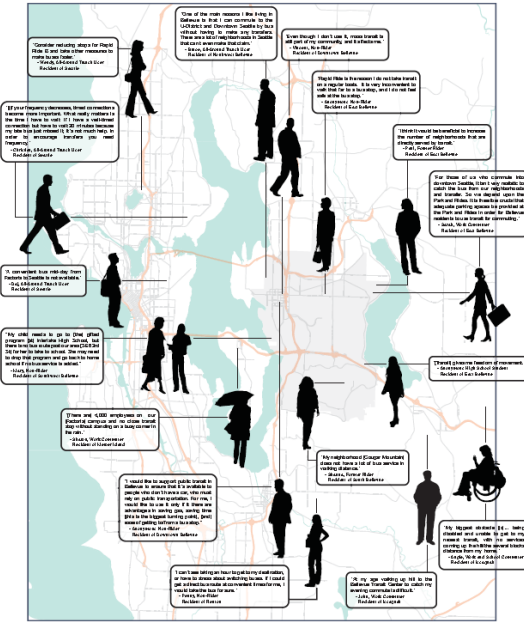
"Consider reducing stops for Rapid Ride B and take other measures to make buses faster."
- Randy, All-Around Transit User
Resident of Seattle

"One of the main reasons I like living in Bellevue is that I can commute to the U-District and Downtown Seattle by bus without having to make any transfers. There are lots of neighborhoods in Seattle that can't even make that claim."
- Simon, All-Around Transit User
Resident of Northwest Bellevue

"Even though I don't use it, mass transit is still part of my community, and it effects me."
- Vincent, Non-Rider
Resident of Downtown Seattle

"If your frequency decreases, timed connections become more important. What really matters to the time I have to wait. If I have a well-timed connection but have to wait 30 minutes because my late bus just missed it, it's not much help. In order to encourage transfers you need frequency."
- Christian, All-Around Transit User
Resident of Seattle

"Rapid Ride is the reason I do not take transit on a regular basis. It is very inconvenient to walk that far to a bus stop, and I do not feel safe at the bus stop."
- Anonymous, Non-Rider
Resident of East Bellevue

"I think it would be beneficial to increase the number of neighborhoods that are directly served by transit."
- Paul, Former Rider
Resident of East Bellevue

"For those of us who commute into downtown Seattle, it isn't very realistic to catch the bus from our neighborhoods and transfer. So we depend upon the Park and Rides. It is therefore crucial that adequate parking spaces be provided at the Park and Rides in order for Bellevue residents to use transit for commuting."
- Sarah, Work Commuter
Resident of East Bellevue

"A convenient bus mid-day from Redmond to Seattle is not available."
- Craig, All-Around Transit User
Resident of Seattle

"My child needs to go to [the] gifted program [at] Interlake High School, but there is no bus route that runs [that] at 3:45 for her to take to school. The bus route may need to skip that program and go back to home school if not convenient to attend."
- Mary, Non-Rider
Resident of Southeast Bellevue

"[Transit] gives me freedom of movement."
- Anonymous, High School Student
Resident of East Bellevue

"[There are] 4,000 employees on our [Bothell] campus and no close transit stop without standing on a busy corner in the rain."
- Shauna, Work Commuter
Resident of Newport Island

"My neighborhood (Cougar Mountain) does not have a lot of bus service in walking distance."
- Maurice, Former Rider
Resident of South Bellevue

"I would like to support public transit in Bellevue to ensure that it is available to people who don't have a car, who must rely on public transportation. For me, I would like to use it only if there are advantages in saving gas, saving time (this is the most time-saving point), [and] ease of getting to/from a bus stop."
- Anonymous, Non-Rider
Resident of Southeast Bellevue

"My biggest obstacle [is] ... being disabled and unable to get to my bus stop ... I have to ... several blocks distance from my home."
- Angie, Work and School Commuter
Resident of Issaquah

"I can't see taking an hour to get to my destination, or have to stress about switching buses. If I could get to the bus route at convenient times/terms, I would take the bus for sure."
- Penny, Non-Rider
Resident of Renton

"At my age walking up hill to the Bellevue Transit Center to catch my evening commute is difficult."
- Julie, Work Commuter
Resident of Issaquah